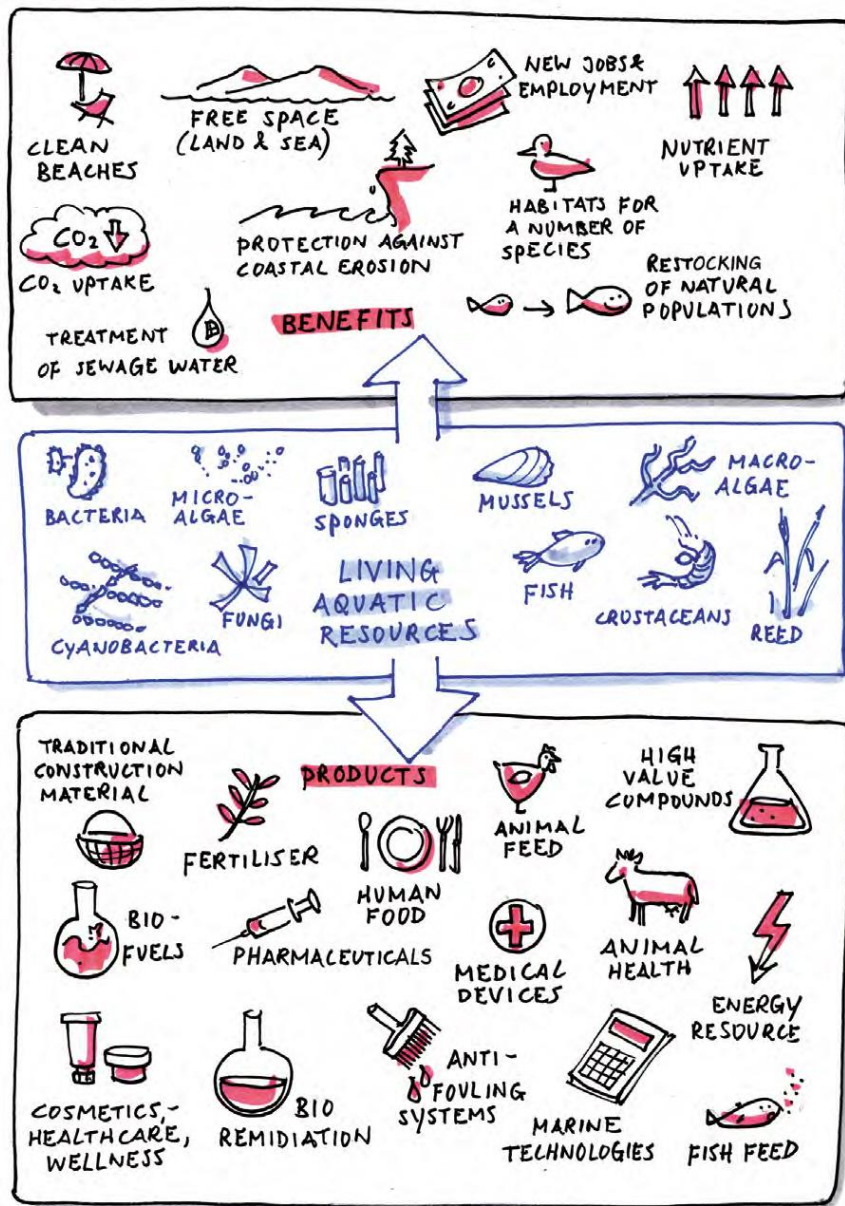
CLEAN BEACHES

FREE SPACE (LAND & SEA)

NEW JOBS & EMPLOYMENT

NUTRIENT UPTAKE

$CO_2$

$CO_2$ UPTAKE

PROTECTION AGAINST COASTAL EROSION

HABITATS FOR A NUMBER OF SPECIES

RESTOCKING OF NATURAL POPULATIONS

TREATMENT OF SEWAGE WATER

B

BENEFITS

BACTERIA

MICRO-ALGAE

SPONGES

MUSSELS

MACRO-ALGAE

CYANOBACTERIA

FUNGI

LIVING AQUATIC RESOURCES

FISH

CRUSTACEANS

REED

TRADITIONAL CONSTRUCTION MATERIAL

FERTILISER

PRODUCTS

ANIMAL FEED

HIGH VALUE COMPOUNDS

HUMAN FOOD

BIO-FUELS

PHARMACEUTICALS

MEDICAL DEVICES

ANIMAL HEALTH

ENERGY RESOURCE

COSMETICS, HEALTHCARE, WELLNESS

BIO REMIDIATION

ANTI-FOULING SYSTEMS

MARINE TECHNOLOGIES

FISH FEED